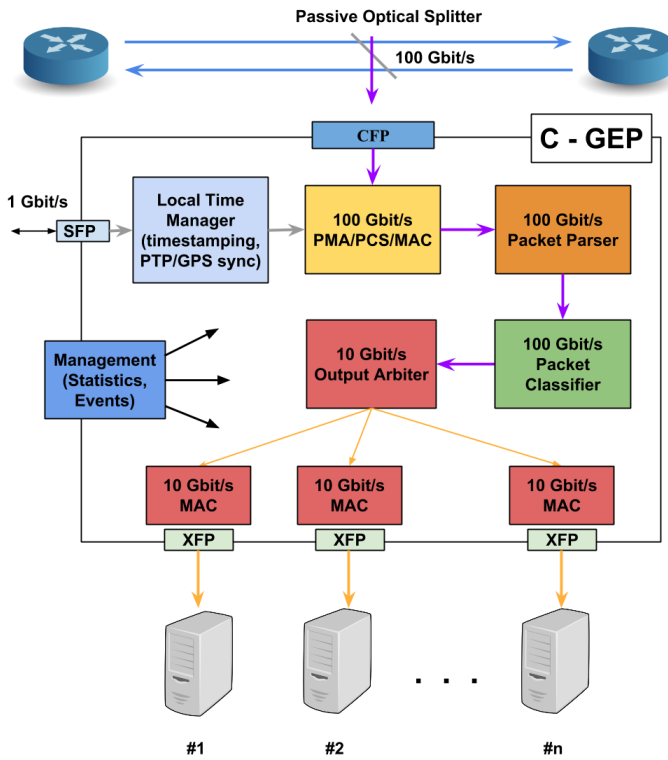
Passive Optical Splitter

100 Gbit/s

CFP

C - GEP

1 Gbit/s

SFP

Local Time Manager (timestamping, PTP/GPS sync)

100 Gbit/s PMA/PCS/MAC

100 Gbit/s Packet Parser

Management (Statistics, Events)

10 Gbit/s Output Arbiter

100 Gbit/s Packet Classifier

10 Gbit/s MAC

10 Gbit/s MAC

10 Gbit/s MAC

XFP

XFP

XFP

. . .

#1

#2

#n